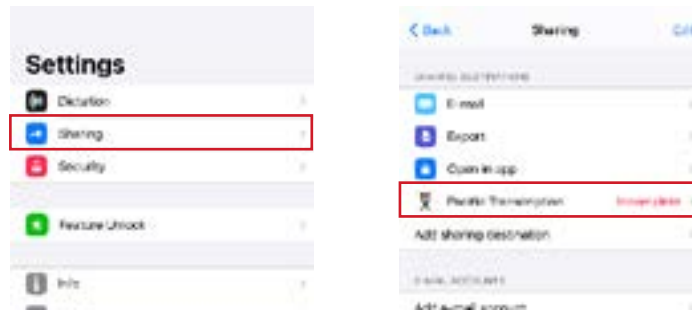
Settings

Dictation

Sharing

Security

Feature Unlock

Info

Back

Sharing

Edit

SHARING DESTINATIONS

E-mail

Export

Open in app

Pacific Transcription

Incomplete

Add sharing destination

E-MAIL ACCOUNTS

Add e-mail account